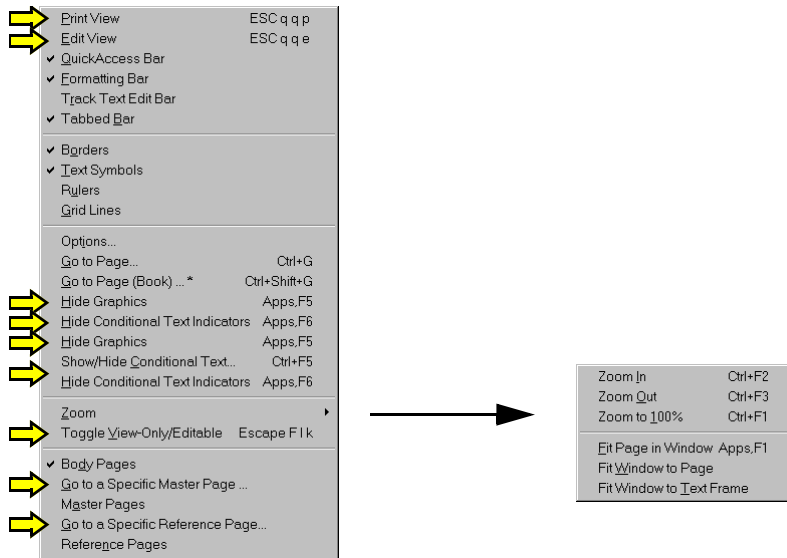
Print View ESC q q p
Edit View ESC q q e
✔ QuickAccess Bar
✔ Formatting Bar
Track Text Edit Bar
✔ Tabbed Bar

✔ Borders
✔ Text Symbols
Rulers
Grid Lines

Options...
Go to Page... Ctrl+G
Go to Page (Book) ... * Ctrl+Shift+G
Hide Graphics Apps,F5
Hide Conditional Text Indicators Apps,F6
Hide Graphics Apps,F5
Show/Hide Conditional Text... Ctrl+F5
Hide Conditional Text Indicators Apps,F6

Zoom
Toggle View-Only/Editable Escape F l k

✔ Body Pages
Go to a Specific Master Page ...
Master Pages
Go to a Specific Reference Page...
Reference Pages

Zoom In Ctrl+F2
Zoom Out Ctrl+F3
Zoom to 100% Ctrl+F1

Fit Page in Window Apps,F1
Fit Window to Page
Fit Window to Text Frame